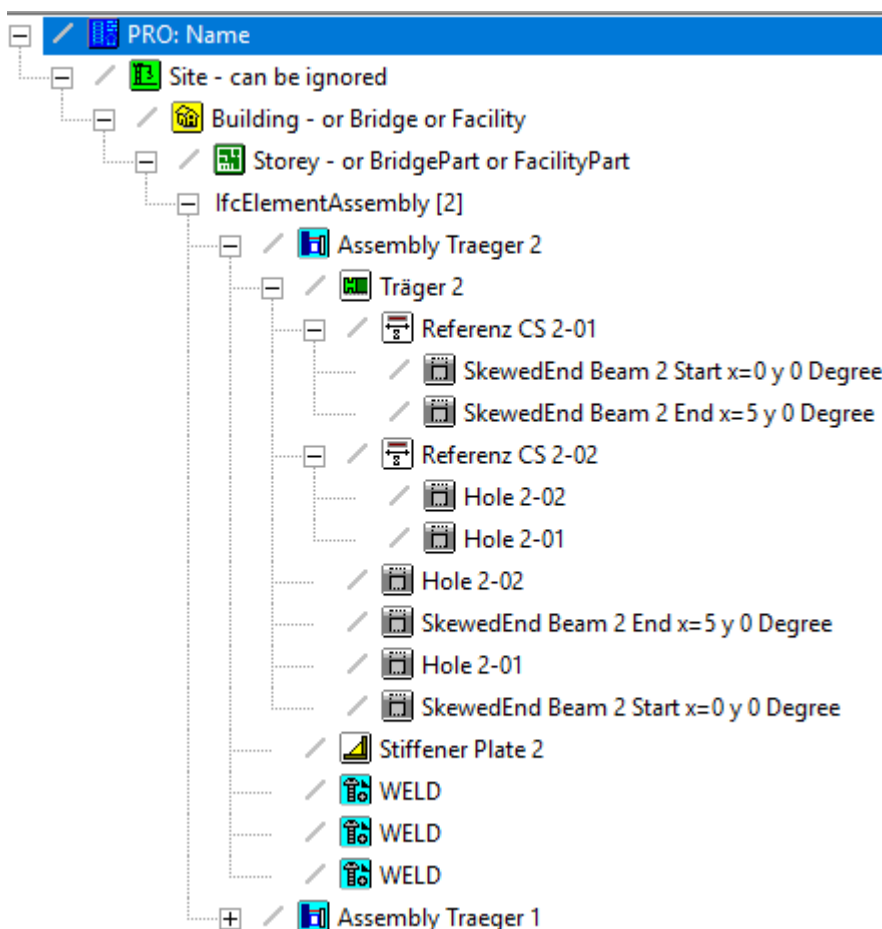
PRO: Name
Site - can be ignored
Building - or Bridge or Facility
Storey - or BridgePart or FacilityPart
IfcElementAssembly [2]
Assembly Traeger 2
Träger 2
Referenz CS 2-01
SkewedEnd Beam 2 Start x=0 y 0 Degree
SkewedEnd Beam 2 End x=5 y 0 Degree
Referenz CS 2-02
Hole 2-02
Hole 2-01
Hole 2-02
SkewedEnd Beam 2 End x=5 y 0 Degree
Hole 2-01
SkewedEnd Beam 2 Start x=0 y 0 Degree
Stiffener Plate 2
WELD
WELD
WELD
Assembly Traeger 1